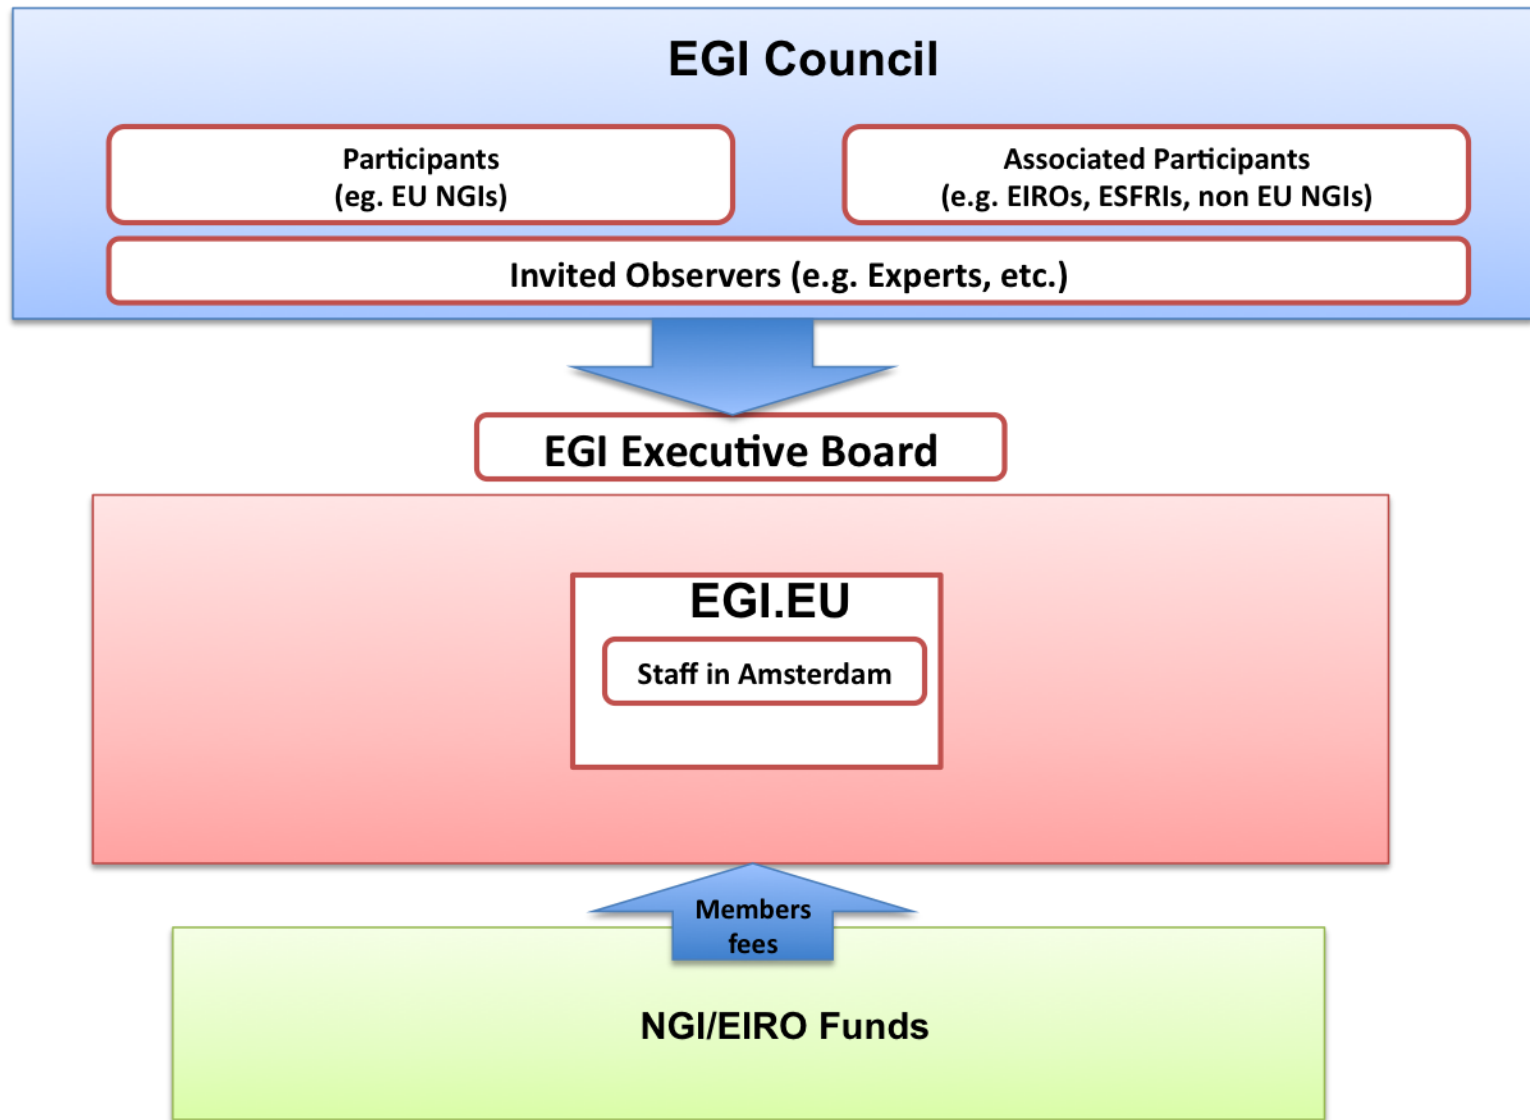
EGI Council

Participants
(eg. EU NGIs)

Associated Participants
(e.g. EIROs, ESFRIs, non EU NGIs)

Invited Observers (e.g. Experts, etc.)

EGI Executive Board

EGI.EU

Staff in Amsterdam

Members fees

NGI/EIRO Funds